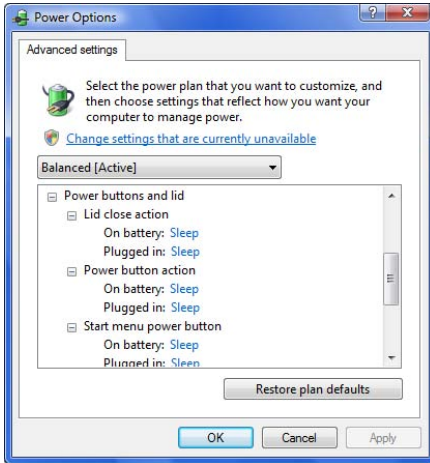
Power Options

Advanced settings

Select the power plan that you want to customize, and then choose settings that reflect how you want your computer to manage power.

Change settings that are currently unavailable

Balanced [Active]

Power buttons and lid
Lid close action
On battery: Sleep
Plugged in: Sleep
Power button action
On battery: Sleep
Plugged in: Sleep
Start menu power button
On battery: Sleep
Plugged in: Sleep

Restore plan defaults

OK Cancel Apply